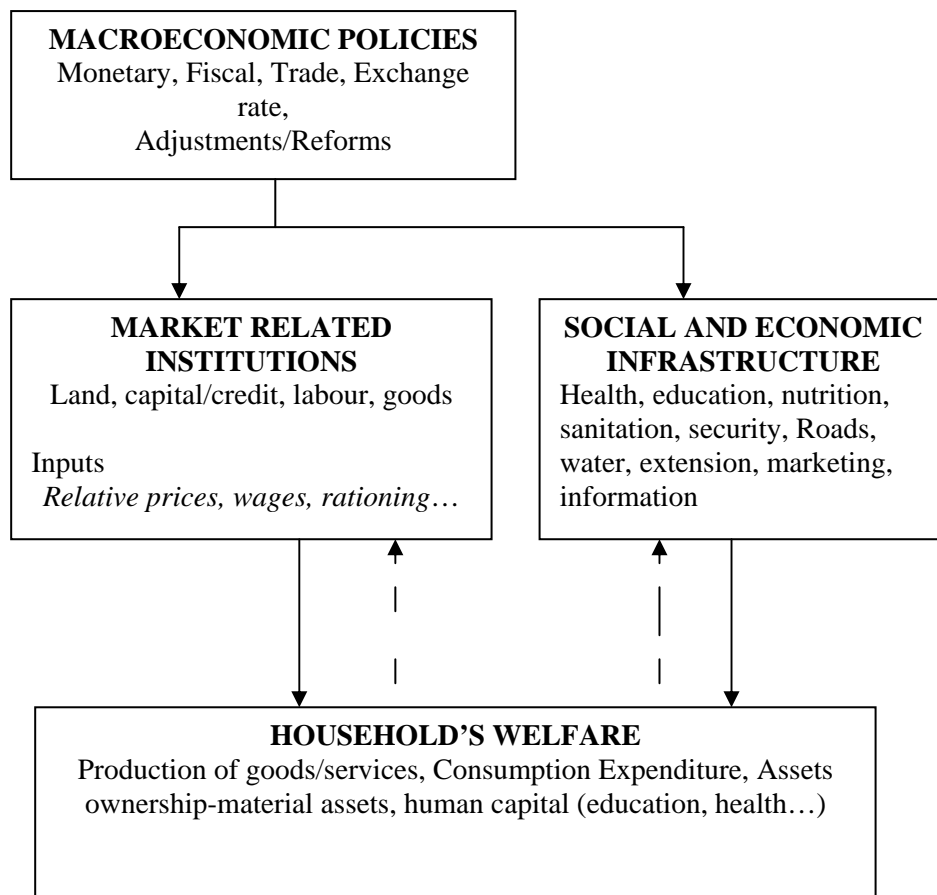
**MACROECONOMIC POLICIES**
Monetary, Fiscal, Trade, Exchange rate,
Adjustments/Reforms

**MARKET RELATED INSTITUTIONS**
Land, capital/credit, labour, goods

Inputs
*Relative prices, wages, rationing…*

**SOCIAL AND ECONOMIC INFRASTRUCTURE**
Health, education, nutrition, sanitation, security, Roads, water, extension, marketing, information

**HOUSEHOLD'S WELFARE**
Production of goods/services, Consumption Expenditure, Assets ownership-material assets, human capital (education, health…)